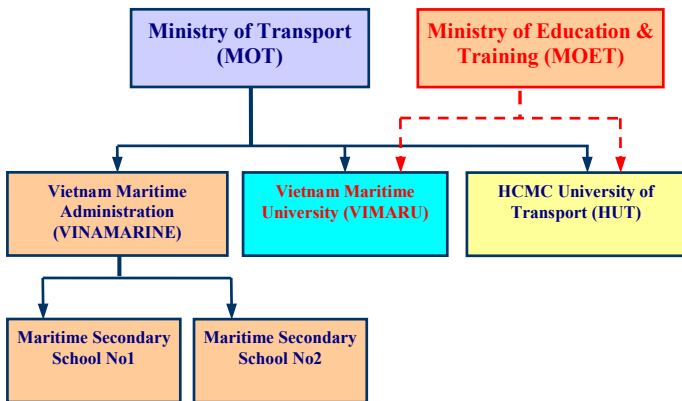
Ministry of Transport (MOT)

Ministry of Education & Training (MOET)

Vietnam Maritime Administration (VINAMARINE)

Vietnam Maritime University (VIMARU)

HCMC University of Transport (HUT)

Maritime Secondary School No1

Maritime Secondary School No2